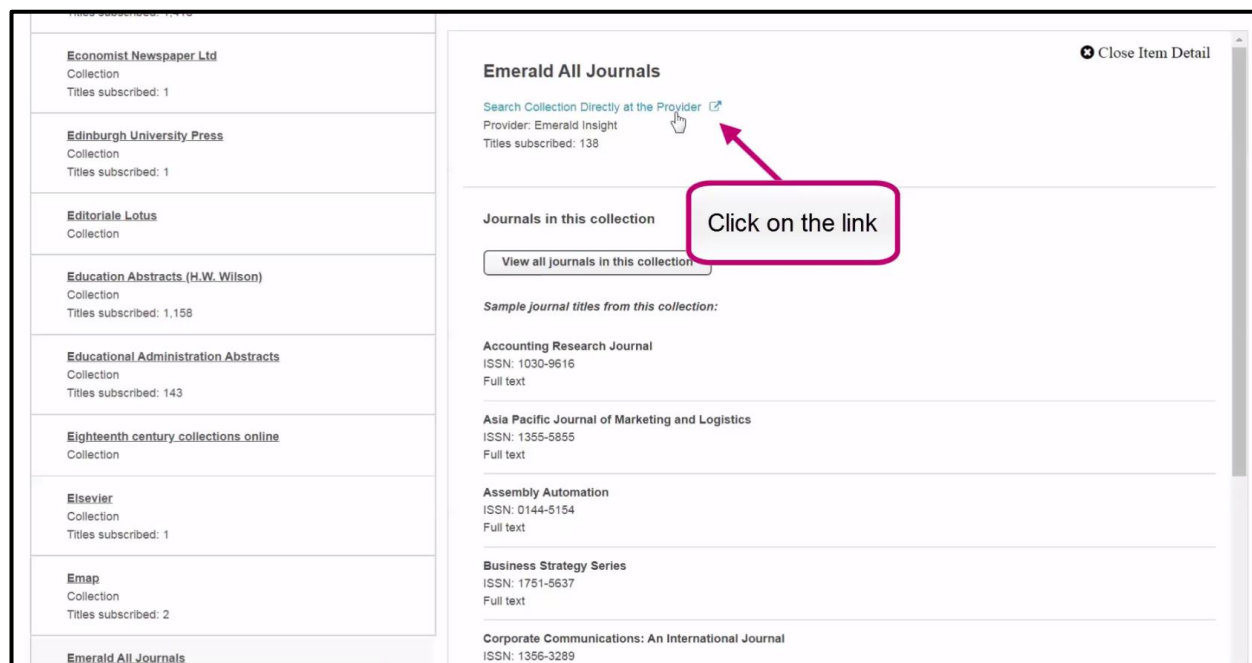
Titles subscribed: 1,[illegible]

Economist Newspaper Ltd
Collection
Titles subscribed: 1

Edinburgh University Press
Collection
Titles subscribed: 1

Editoriale Lotus
Collection

Education Abstracts (H.W. Wilson)
Collection
Titles subscribed: 1,158

Educational Administration Abstracts
Collection
Titles subscribed: 143

Eighteenth century collections online
Collection

Elsevier
Collection
Titles subscribed: 1

Emap
Collection
Titles subscribed: 2

Emerald All Journals

Close Item Detail

Emerald All Journals

Search Collection Directly at the Provider
Provider: Emerald Insight
Titles subscribed: 138

Click on the link

Journals in this collection

View all journals in this collection

Sample journal titles from this collection:

Accounting Research Journal
ISSN: 1030-9616
Full text

Asia Pacific Journal of Marketing and Logistics
ISSN: 1355-5855
Full text

Assembly Automation
ISSN: 0144-5154
Full text

Business Strategy Series
ISSN: 1751-5637
Full text

Corporate Communications: An International Journal
ISSN: 1356-3289